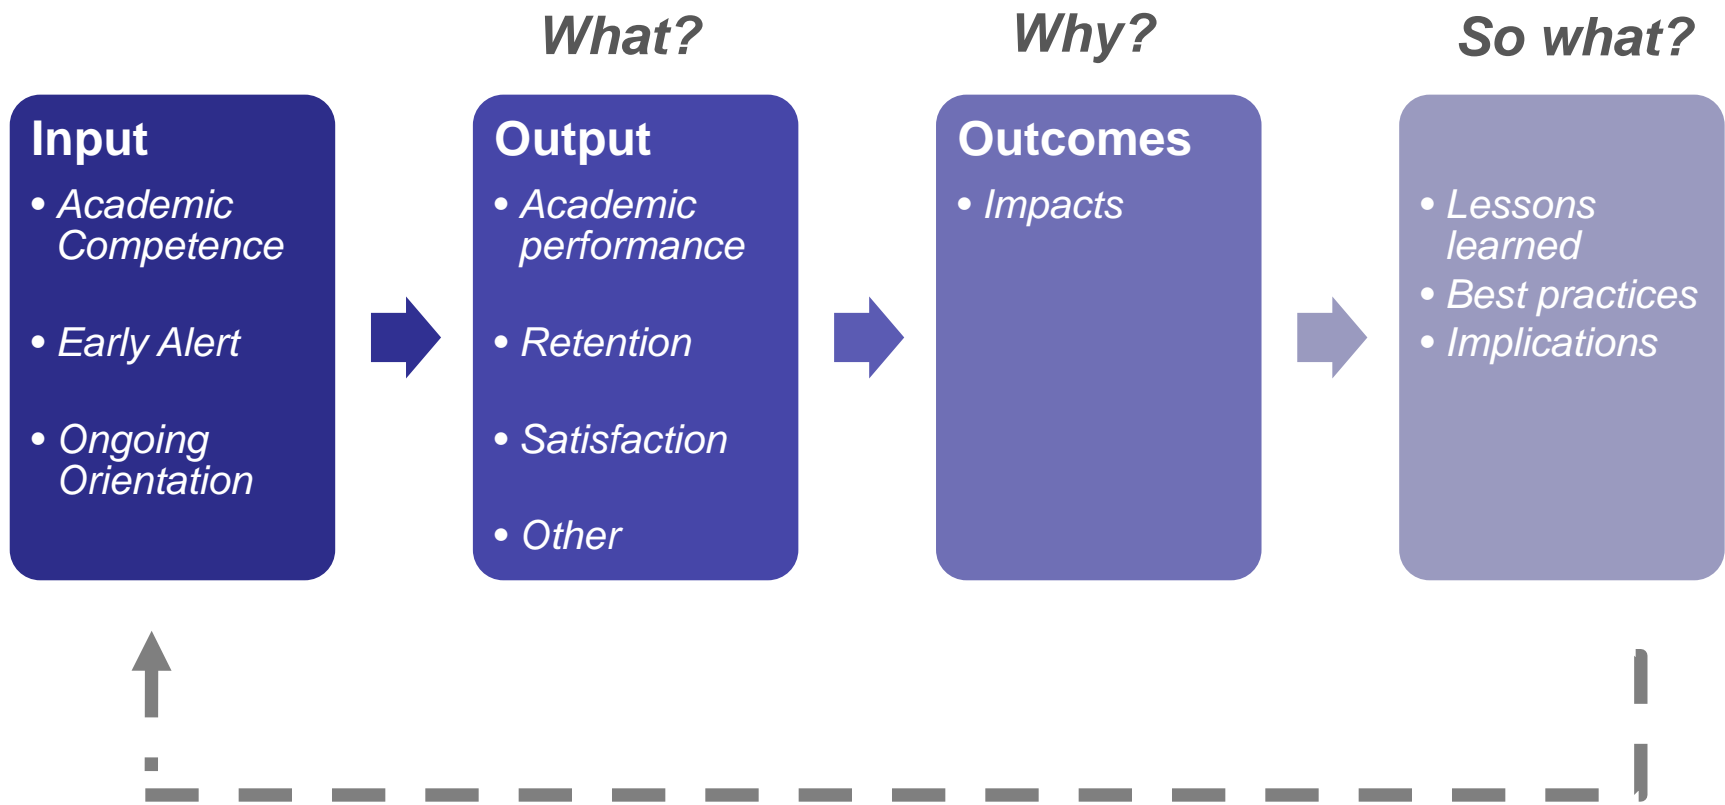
What?

Why?

So what?

Input
• Academic Competence
• Early Alert
• Ongoing Orientation

Output
• Academic performance
• Retention
• Satisfaction
• Other

Outcomes
• Impacts

• Lessons learned
• Best practices
• Implications